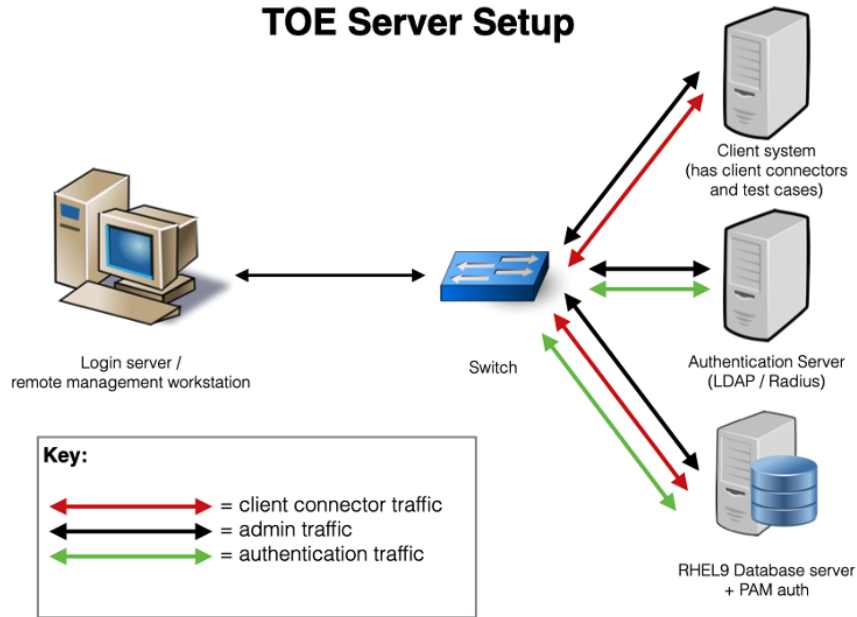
TOE Server Setup

Client system
(has client connectors
and test cases)

Login server /
remote management workstation

Switch

Authentication Server
(LDAP / Radius)

Key:

= client connector traffic
= admin traffic
= authentication traffic

RHEL9 Database server
+ PAM auth